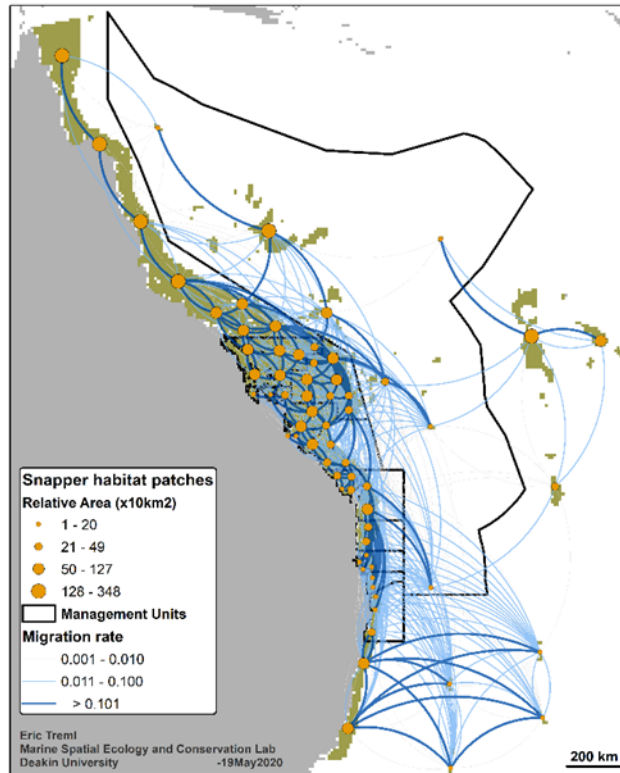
Snapper habitat patches

Relative Area (x10km2)

1 - 20

21 - 49

50 - 127

128 - 348

Management Units

Migration rate

0.001 - 0.010

0.011 - 0.100

> 0.101

Eric Treml
Marine Spatial Ecology and Conservation Lab
Deakin University -19May2020

200 km